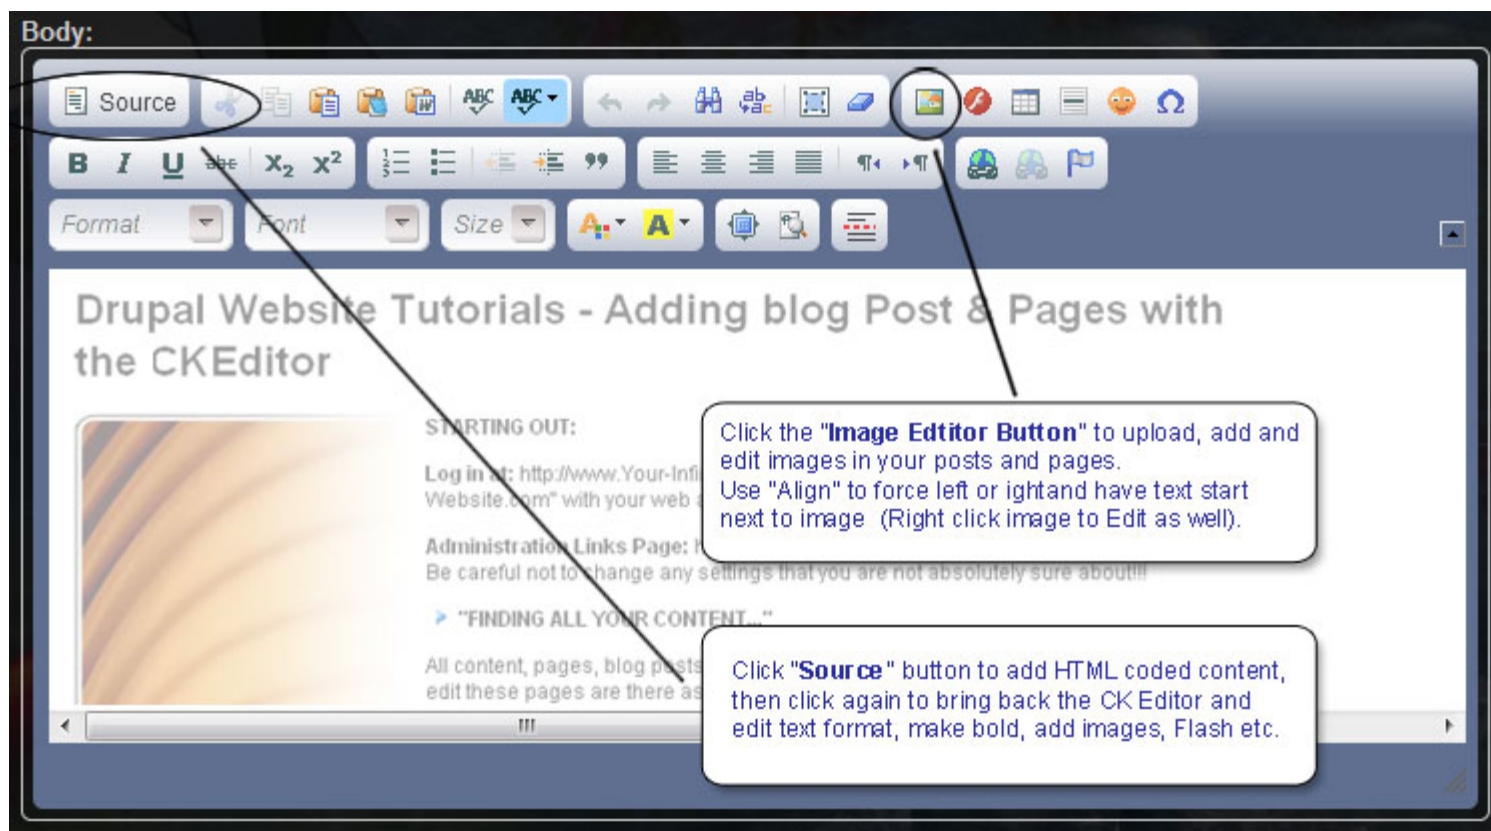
Body:

Source

B I U abc $X_2$ $X^2$

Format Font Size

Drupal Website Tutorials - Adding blog Post & Pages with the CKEditor

STARTING OUT:

Log in at: http://www.Your-Infi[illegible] Website.com" with your web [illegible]

Administration Links Page: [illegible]
Be careful not to change any settings that you are not absolutely sure about!!!

"FINDING ALL YOUR CONTENT..."

All content, pages, blog posts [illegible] edit these pages are there as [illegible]

Click the "Image Edtitor Button" to upload, add and edit images in your posts and pages.
Use "Align" to force left or ightand have text start next to image (Right click image to Edit as well).

Click "Source" button to add HTML coded content, then click again to bring back the CK Editor and edit text format, make bold, add images, Flash etc.